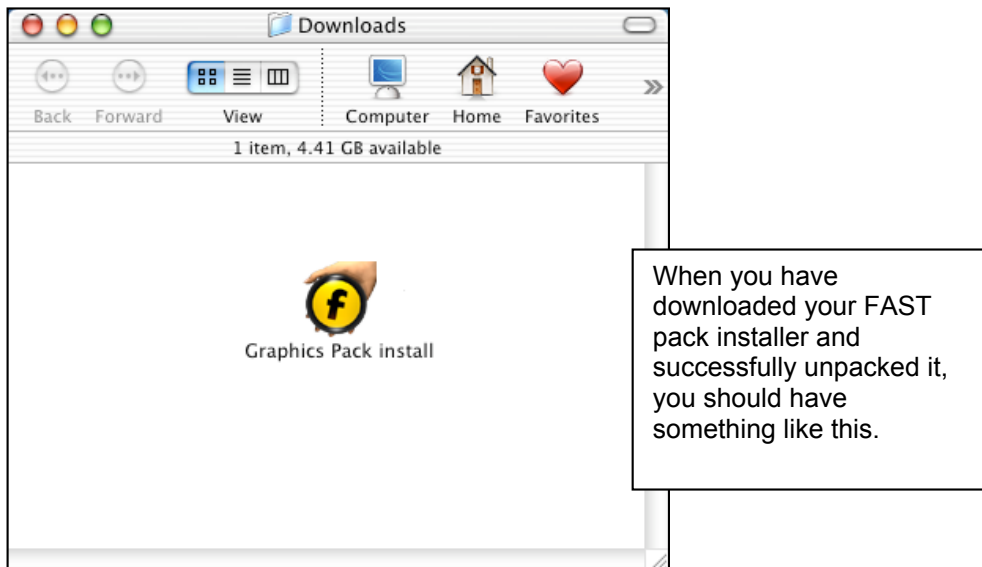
Downloads

Back Forward View Computer Home Favorites »

1 item, 4.41 GB available

Graphics Pack install

When you have downloaded your FAST pack installer and successfully unpacked it, you should have something like this.